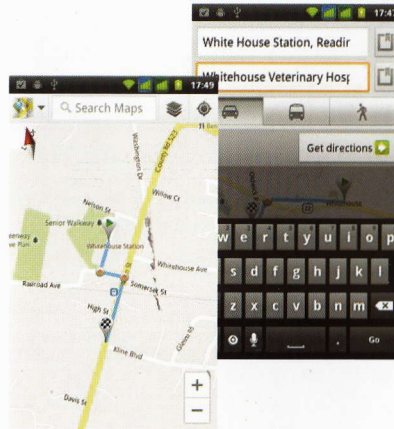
17:47

White House Station, Readir

Whitehouse Veterinary Hosp

Get directions

w e r t y u i o p

s d f g h j k l

z x c v b n m

Go

17:49

Search Maps

County Rd 523

Washington Dr

Willow Cr

Nelson St

Senior Walkway

Whitehouse Station

Whitehouse Ave

Somerset St

Railroad Ave

High St

Kline Blvd

Glines St

Davis St

+

−